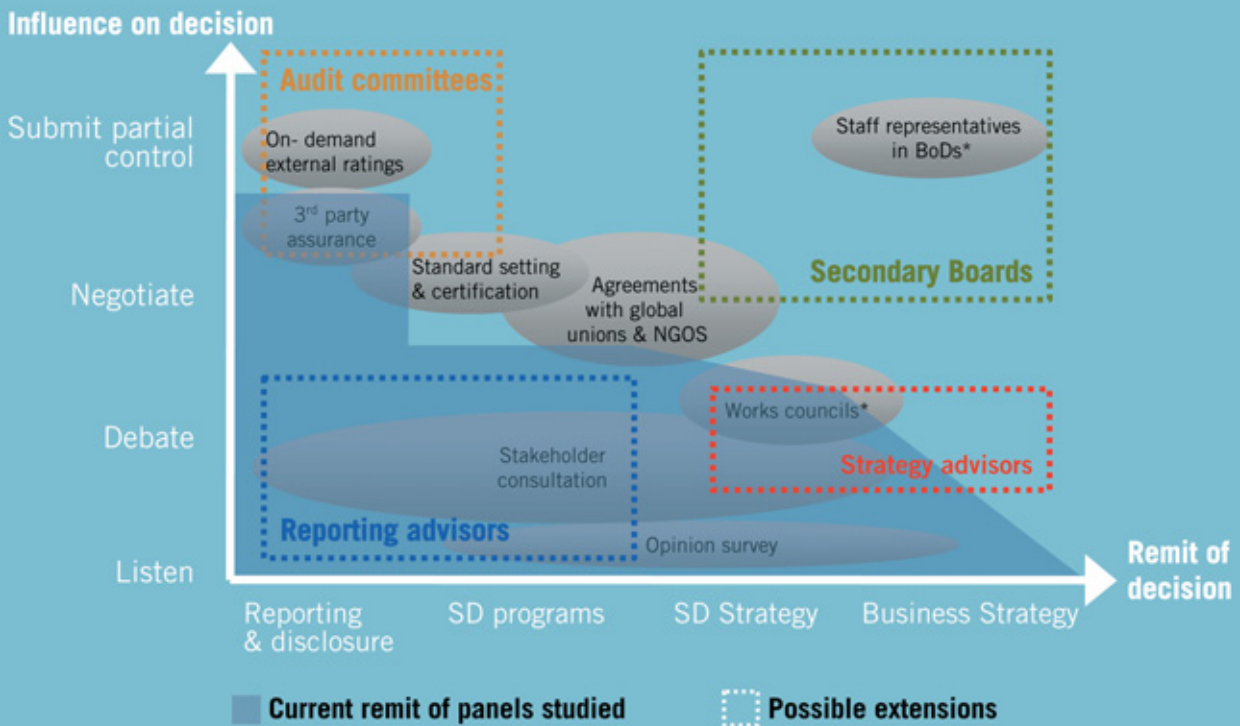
Influence on decision

Submit partial control

Negotiate

Debate

Listen

Audit committees

On- demand external ratings

3$^{rd}$ party assurance

Standard setting & certification

Agreements with global unions & NGOS

Staff representatives in BoDs*

Secondary Boards

Works councils*

Strategy advisors

Stakeholder consultation

Reporting advisors

Opinion survey

Remit of decision

Reporting & disclosure

SD programs

SD Strategy

Business Strategy

Current remit of panels studied

Possible extensions